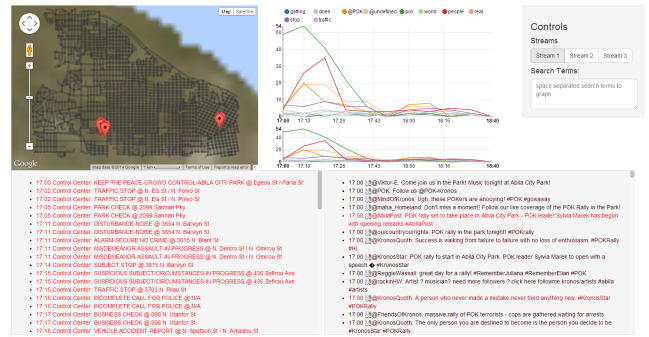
Map Satellite

Google Map data ©2014 Google 1 km Terms of Use Report a map error

getting does @POK@undefined pok world people real stop traffic

50
40
30
20
10
0

17:00 17:10 17:20 17:30 17:43 18:00 18:40

Controls

Streams

Stream 1 Stream 2 Stream 3

Search Terms:

space separated search terms to graph

17:00 Control Center: KEEP THE PEACE-CROWD CONTROL/ABILA CITY PARK @ Egeou St / Parla St
17:00 Control Center: TRAFFIC STOP @ N. Els St / N. Polvo St
17:02 Control Center: TRAFFIC STOP @ N. Els St / N. Polvo St
17:05 Control Center: PARK CHECK @ 2099 Sannan Pky
17:05 Control Center: PARK CHECK @ 2099 Sannan Pky
17:11 Control Center: DISTURBANCE-NOISE @ 3654 N. Barwyn St
17:11 Control Center: DISTURBANCE-NOISE @ 3654 N. Barwyn St
17:11 Control Center: ALARM-SECURE NO CRIME @ 3615 N. Blant St
17:11 Control Center: MISDEMEANOR ASSAULT-IN PROGRESS @ N. Dentro St / N. Omirou St
17:11 Control Center: MISDEMEANOR ASSAULT-IN PROGRESS @ N. Dentro St / N. Omirou St
17:12 Control Center: SUBJECT STOP @ 3516 N. Barwyn St
17:15 Control Center: SUSPICIOUS SUBJECT/CIRCUMSTANCES-IN PROGRESS @ 436 Zefirou Ave
17:15 Control Center: SUSPICIOUS SUBJECT/CIRCUMSTANCES-IN PROGRESS @ 436 Zefirou Ave
17:15 Control Center: TRAFFIC STOP @ 3703 N. Pliau St
17:16 Control Center: INCOMPLETE CALL FOR POLICE @ N/A
17:16 Control Center: INCOMPLETE CALL FOR POLICE @ N/A
17:17 Control Center: BUSINESS CHECK @ 898 N. Ittanfor St
17:17 Control Center: BUSINESS CHECK @ 898 N. Ittanfor St
17:18 Control Center: VEHICLE ACCIDENT-REPORT @ N. Spetson St / N. Arkadou St

17:00 @Viktor-E: Come join us in the Park! Music tonight at Abila City Park!
17:00 @POK: Follow us @POK-Kronos
17:00 @MindOfKronos: Ugh, these #POKers are annoying! #POK #gowaway
17:00 @maha_Homeland: Don't miss a moment! Follow our live coverage of the POK Rally in the Park
17:00 @AbilaPost: POK rally set to take place in Abila City Park - POK leader Sylvia Marek has begun with opening remarks #AbilaPost
17:00 @ourcountryourrights: POK rally in the park tonight! #POKRally
17:00 @KronosQuoth: Success is walking from failure to failure with no loss of enthusiasm. #POKRally #kl
17:00 @KronosStar: POK rally to start in Abila City Park. POK leader Sylvia Marek to open with a speech #KronosStar
17:00 @ReggieWassail: great day for a rally! #RememberJuliana #RememberElian #POK
17:00 @rockinHW: Artist ? musician? need more followers ? click here followme #kronos/artists #abila #artists
17:00 @KronosQuoth: A person who never made a mistake never tried anything new. #KronosStar #POKRally
17:00 @FriendsOfKronos: massive rally of POK terrorists - cops are gathered waiting for arrests
17:00 @KronosQuoth: The only person you are destined to become is the person you decide to be. #KronosStar #POKRally